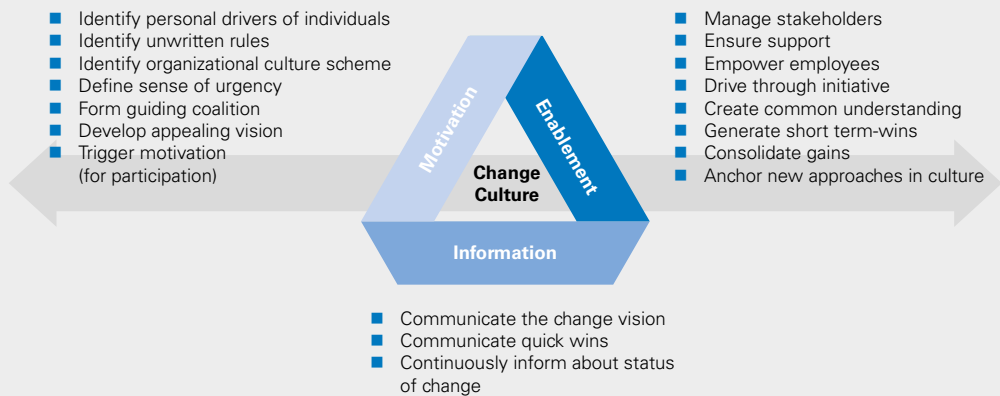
Identify personal drivers of individuals
Identify unwritten rules
Identify organizational culture scheme
Define sense of urgency
Form guiding coalition
Develop appealing vision
Trigger motivation (for participation)

Motivation
Enablement
Change Culture
Information

Manage stakeholders
Ensure support
Empower employees
Drive through initiative
Create common understanding
Generate short term-wins
Consolidate gains
Anchor new approaches in culture

Communicate the change vision
Communicate quick wins
Continuously inform about status of change